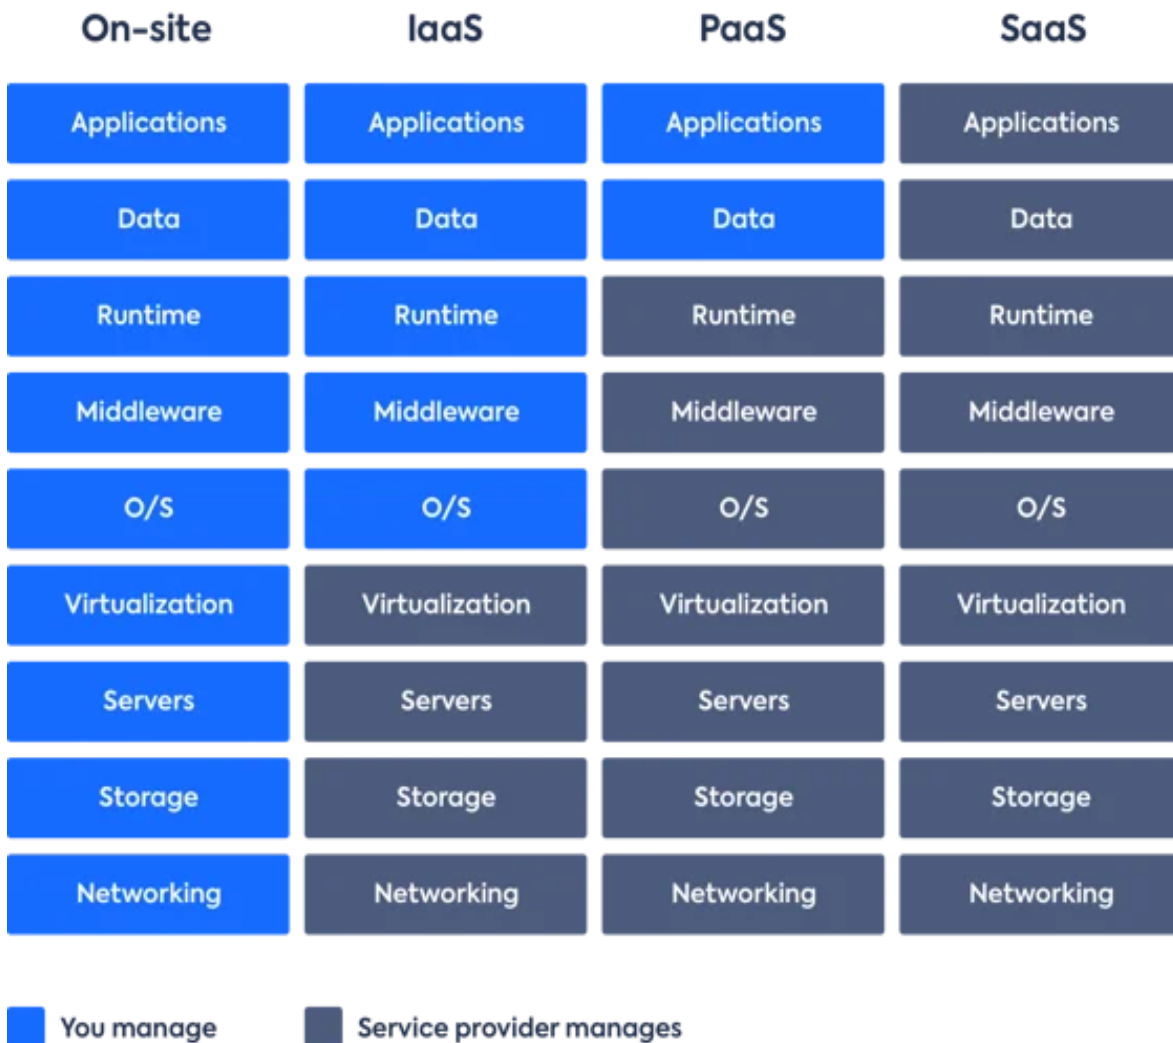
| On-site | IaaS | PaaS | SaaS |
|---|---|---|---|
| Applications | Applications | Applications | Applications |
| Data | Data | Data | Data |
| Runtime | Runtime | Runtime | Runtime |
| Middleware | Middleware | Middleware | Middleware |
| O/S | O/S | O/S | O/S |
| Virtualization | Virtualization | Virtualization | Virtualization |
| Servers | Servers | Servers | Servers |
| Storage | Storage | Storage | Storage |
| Networking | Networking | Networking | Networking |

You manage

Service provider manages